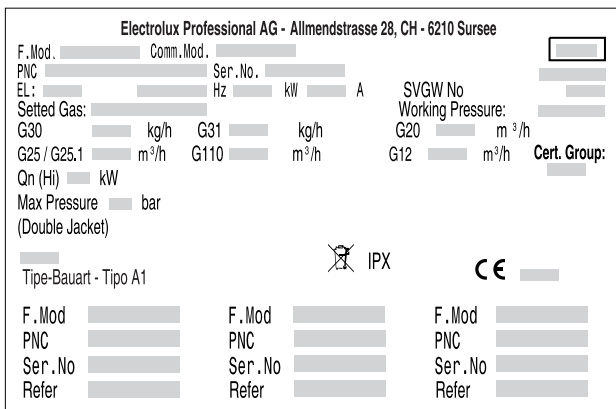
Electrolux Professional AG - Allmendstrasse 28, CH - 6210 Sursee

F.Mod. Comm.Mod.

PNC Ser.No.

EL: Hz kW A SVGW No

Setted Gas: Working Pressure:

G30 kg/h G31 kg/h G20 $m^3/h$

G25 / G25.1 $m^3/h$ G110 $m^3/h$ G12 $m^3/h$ Cert. Group:

Qn (Hi) kW

Max Pressure bar

(Double Jacket)

IPX

Tipe-Bauart - Tipo A1

CE

| F.Mod | F.Mod | F.Mod |
|---|---|---|
| PNC | PNC | PNC |
| Ser.No | Ser.No | Ser.No |
| Refer | Refer | Refer |